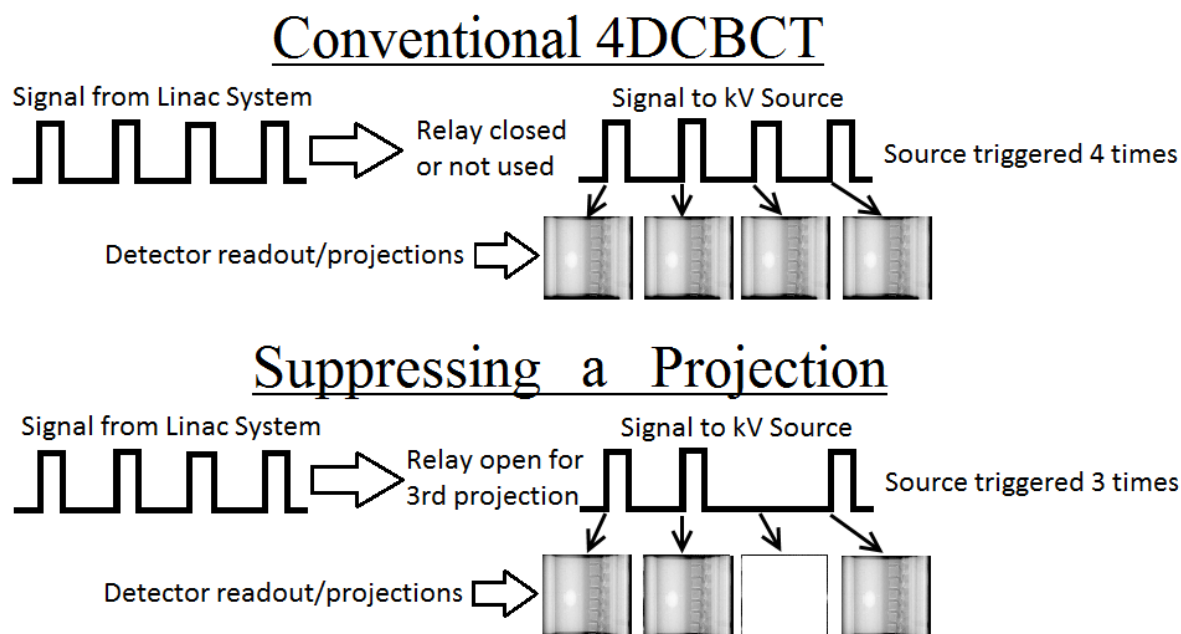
Conventional 4DCBCT

Signal from Linac System

Relay closed or not used

Signal to kV Source

Source triggered 4 times

Detector readout/projections

Suppressing a Projection

Signal from Linac System

Relay open for 3rd projection

Signal to kV Source

Source triggered 3 times

Detector readout/projections